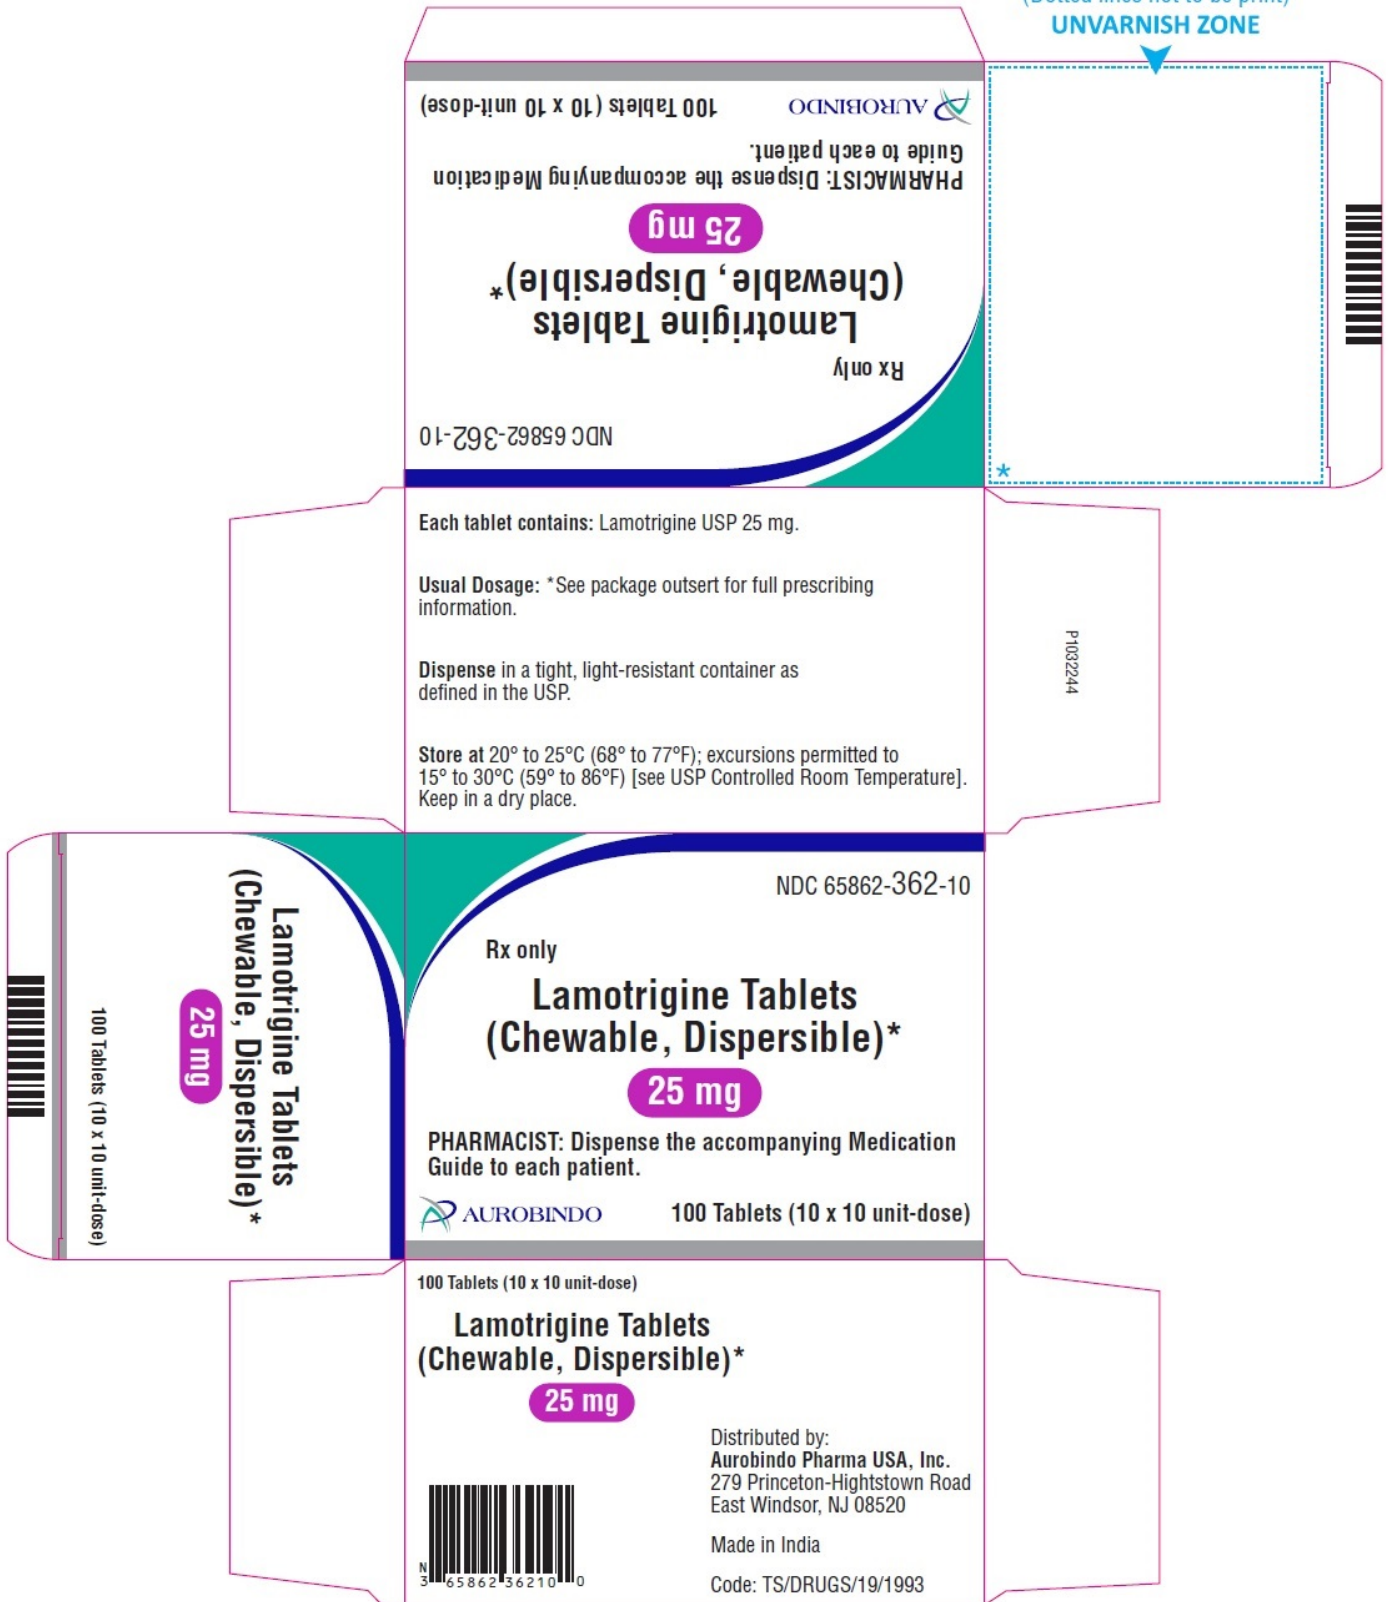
(Dotted lines not to be print)
UNVARNISH ZONE

100 Tablets (10 x 10 unit-dose)
AUROBINDO
PHARMACIST: Dispense the accompanying Medication Guide to each patient.
25 mg
Lamotrigine Tablets (Chewable, Dispersible)*
Rx only
NDC 65862-362-10

Each tablet contains: Lamotrigine USP 25 mg.

Usual Dosage: *See package outsert for full prescribing information.

Dispense in a tight, light-resistant container as defined in the USP.

Store at 20° to 25°C (68° to 77°F); excursions permitted to 15° to 30°C (59° to 86°F) [see USP Controlled Room Temperature]. Keep in a dry place.

P1032244

Lamotrigine Tablets (Chewable, Dispersible)*
25 mg
100 Tablets (10 x 10 unit-dose)

NDC 65862-362-10
Rx only
Lamotrigine Tablets (Chewable, Dispersible)*
25 mg
PHARMACIST: Dispense the accompanying Medication Guide to each patient.
AUROBINDO
100 Tablets (10 x 10 unit-dose)

100 Tablets (10 x 10 unit-dose)
Lamotrigine Tablets (Chewable, Dispersible)*
25 mg

Distributed by:
Aurobindo Pharma USA, Inc.
279 Princeton-Hightstown Road
East Windsor, NJ 08520

Made in India

Code: TS/DRUGS/19/1993

N 3 65862 36210 0